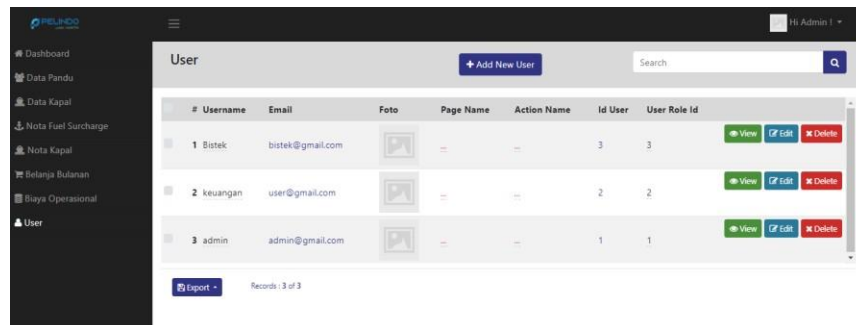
PELINDO

Hi Admin !

Dashboard
Data Pandu
Data Kapal
Nota Fuel Surcharge
Nota Kapal
Belanja Bulanan
Biaya Operasional
User

User

+ Add New User

Search

| # | Username | Email | Foto | Page Name | Action Name | Id User | User Role Id | |
|---|---|---|---|---|---|---|---|---|
| 1 | Bistek | bistek@gmail.com | | -- | -- | 3 | 3 | View Edit Delete |
| 2 | keuangan | user@gmail.com | | -- | -- | 2 | 2 | View Edit Delete |
| 3 | admin | admin@gmail.com | | -- | -- | 1 | 1 | View Edit Delete |

Export

Records : 3 of 3